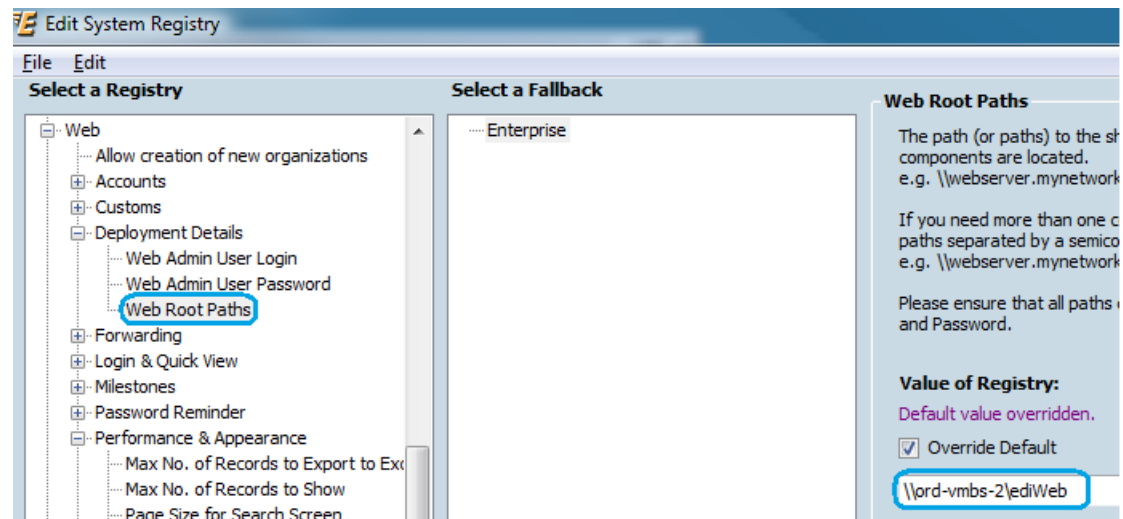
Edit System Registry

File Edit

Select a Registry

Web
Allow creation of new organizations
Accounts
Customs
Deployment Details
Web Admin User Login
Web Admin User Password
Web Root Paths
Forwarding
Login & Quick View
Milestones
Password Reminder
Performance & Appearance
Max No. of Records to Export to Ex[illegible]
Max No. of Records to Show
Page Size for Search Screen

Select a Fallback

Enterprise

Web Root Paths

The path (or paths) to the s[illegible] components are located.
e.g. \\webserver.mynetwork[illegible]

If you need more than one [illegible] paths separated by a semico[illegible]
e.g. \\webserver.mynetwork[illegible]

Please ensure that all paths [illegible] and Password.

Value of Registry:

Default value overridden.

Override Default

\\ord-vmbs-2\ediWeb